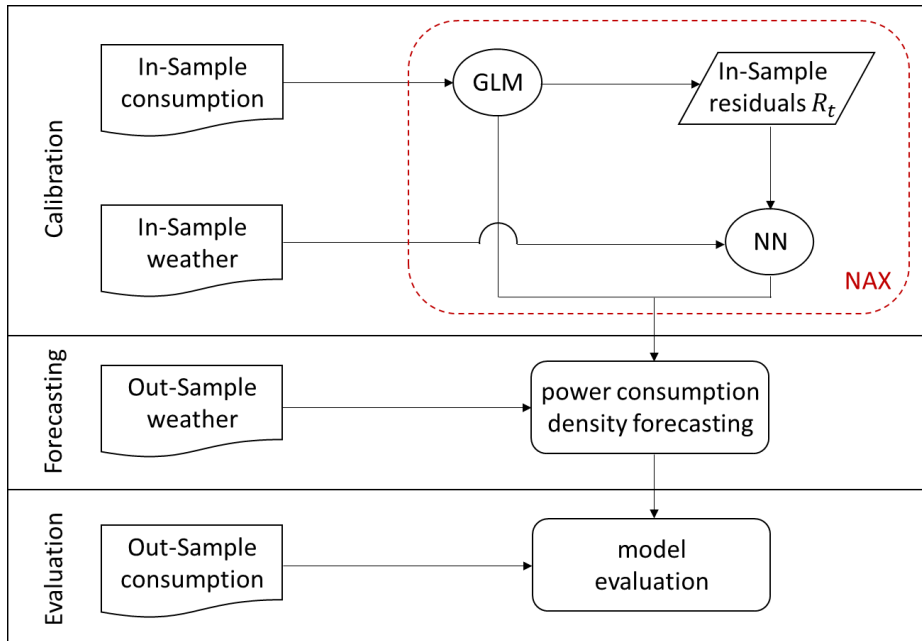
Calibration

In-Sample consumption

GLM

In-Sample residuals $R_t$

In-Sample weather

NN

NAX

Forecasting

Out-Sample weather

power consumption density forecasting

Evaluation

Out-Sample consumption

model evaluation